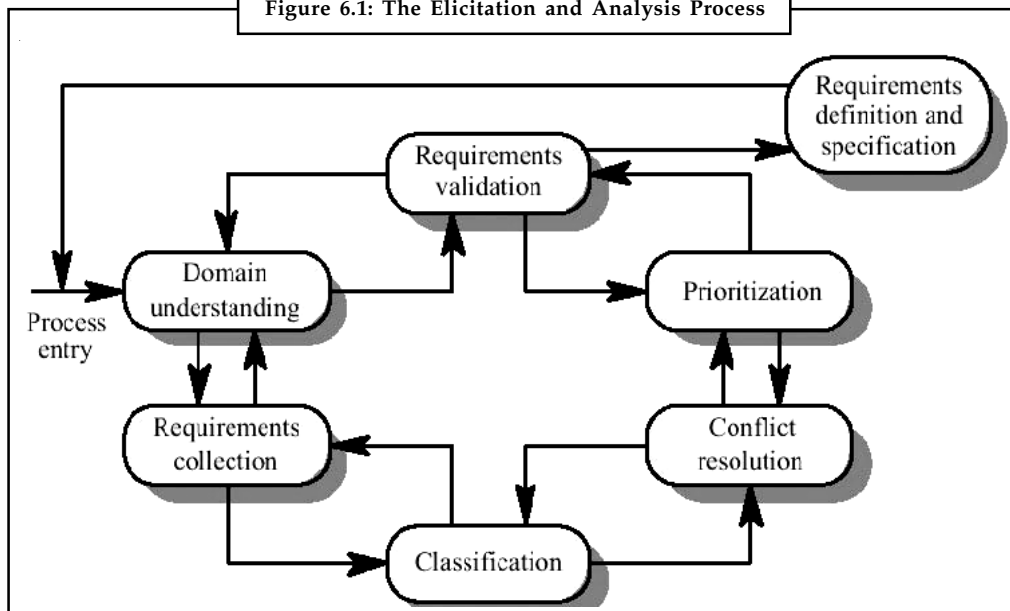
Figure 6.1: The Elicitation and Analysis Process

Requirements definition and specification

Requirements validation

Domain understanding

Process entry

Prioritization

Requirements collection

Conflict resolution

Classification